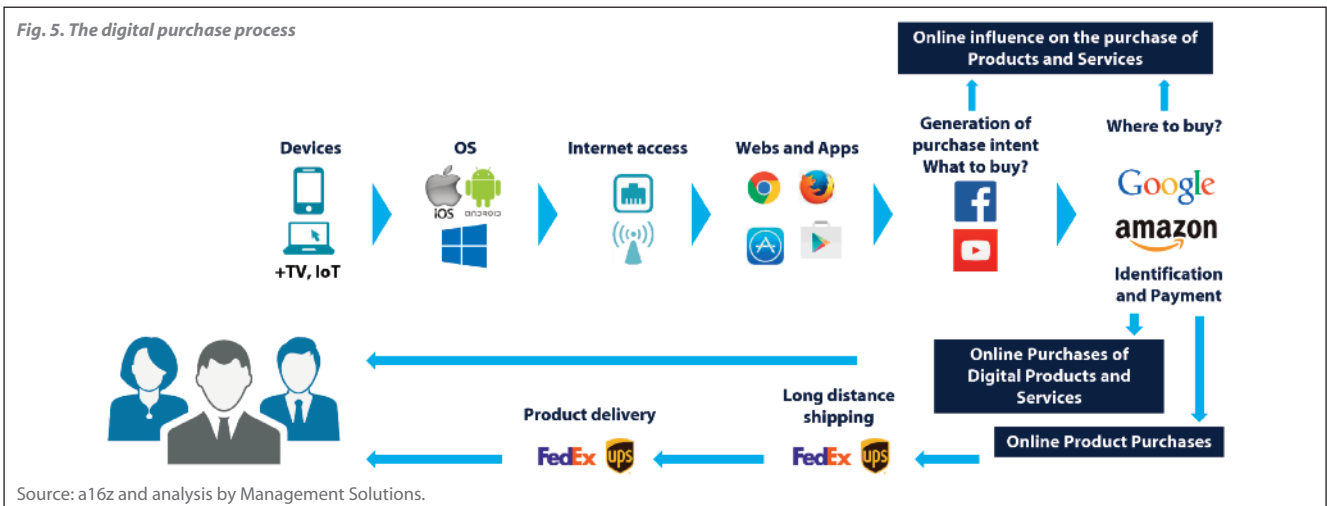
Fig. 5. The digital purchase process

Online influence on the purchase of Products and Services

Devices

+TV, IoT

OS

iOS ANDROID

Internet access

Webs and Apps

Generation of purchase intent What to buy?

Where to buy?

Google

amazon

Identification and Payment

Online Purchases of Digital Products and Services

Online Product Purchases

Long distance shipping

FedEx ups

Product delivery

FedEx ups

Source: a16z and analysis by Management Solutions.